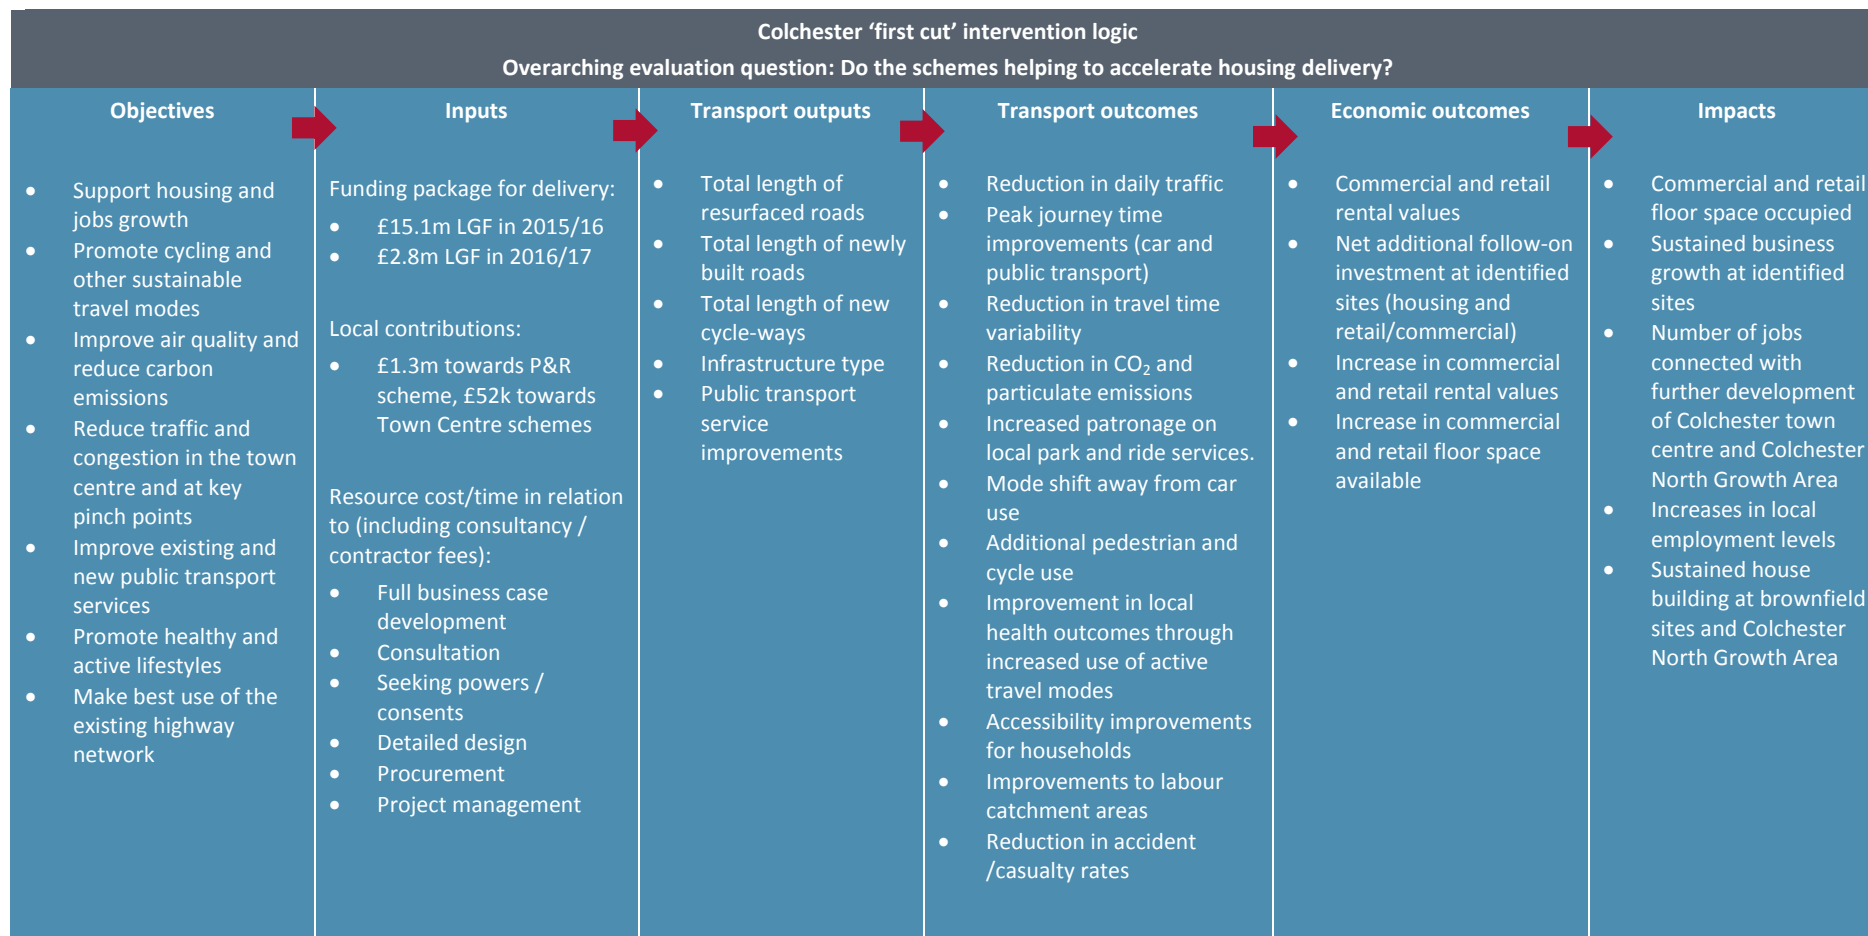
Colchester ‘first cut’ intervention logic

Overarching evaluation question: Do the schemes helping to accelerate housing delivery?

Objectives

- Support housing and jobs growth
- Promote cycling and other sustainable travel modes
- Improve air quality and reduce carbon emissions
- Reduce traffic and congestion in the town centre and at key pinch points
- Improve existing and new public transport services
- Promote healthy and active lifestyles
- Make best use of the existing highway network

Inputs

Funding package for delivery:

- £15.1m LGF in 2015/16
- £2.8m LGF in 2016/17

Local contributions:

- £1.3m towards P&R scheme, £52k towards Town Centre schemes

Resource cost/time in relation to (including consultancy / contractor fees):

- Full business case development
- Consultation
- Seeking powers / consents
- Detailed design
- Procurement
- Project management

Transport outputs

- Total length of resurfaced roads
- Total length of newly built roads
- Total length of new cycle-ways
- Infrastructure type
- Public transport service improvements

Transport outcomes

- Reduction in daily traffic
- Peak journey time improvements (car and public transport)
- Reduction in travel time variability
- Reduction in $CO_2$ and particulate emissions
- Increased patronage on local park and ride services.
- Mode shift away from car use
- Additional pedestrian and cycle use
- Improvement in local health outcomes through increased use of active travel modes
- Accessibility improvements for households
- Improvements to labour catchment areas
- Reduction in accident /casualty rates

Economic outcomes

- Commercial and retail rental values
- Net additional follow-on investment at identified sites (housing and retail/commercial)
- Increase in commercial and retail rental values
- Increase in commercial and retail floor space available

Impacts

- Commercial and retail floor space occupied
- Sustained business growth at identified sites
- Number of jobs connected with further development of Colchester town centre and Colchester North Growth Area
- Increases in local employment levels
- Sustained house building at brownfield sites and Colchester North Growth Area